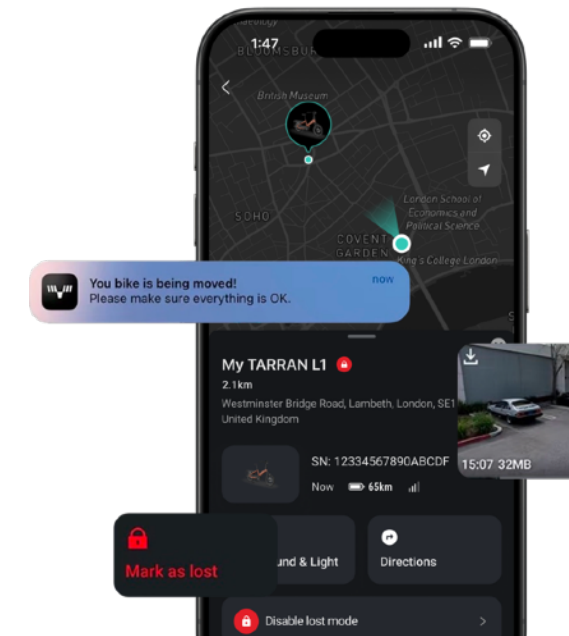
1:47

BLOOMSBURY

British Museum

SOHO

London School of Economics and Political Science

COVENT GARDEN

King's College London

You bike is being moved!
Please make sure everything is OK.

now

My TARRAN L1

2.1km

Westminster Bridge Road, Lambeth, London, SE1
United Kingdom

15:07 32MB

SN: 12334567890ABCDF

Now 65km

Mark as lost

und & Light

Directions

Disable lost mode